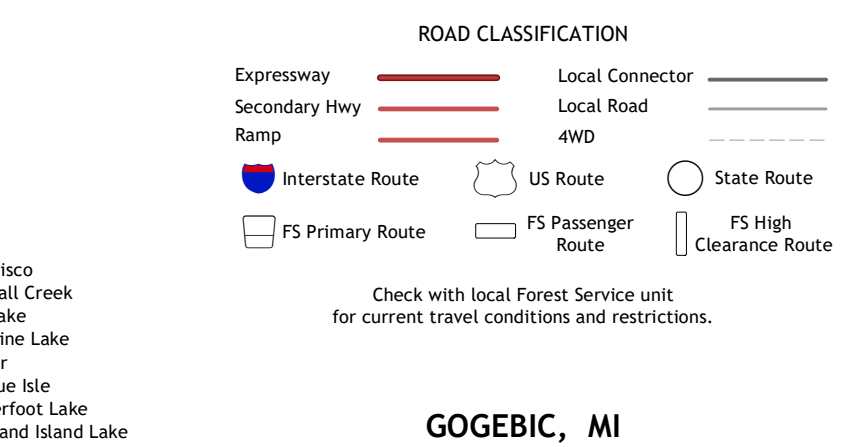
ROAD CLASSIFICATION

Expressway
Secondary Hwy
Ramp

Local Connector
Local Road
4WD

Interstate Route
US Route
State Route

FS Primary Route
FS Passenger Route
FS High Clearance Route

Check with local Forest Service unit for current travel conditions and restrictions.

isco
all Creek
ake
ine Lake
r
ue Isle
erfoot Lake
and Island Lake

GOGEBIC, MI